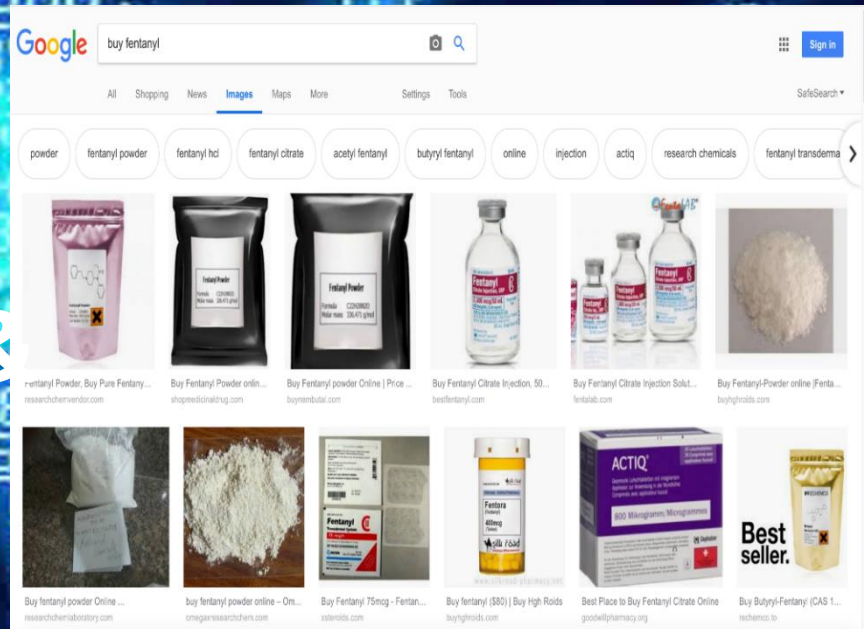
Google buy fentanyl

Sign in

All Shopping News Images Maps More Settings Tools SafeSearch

powder fentanyl powder fentanyl hcl fentanyl citrate acetyl fentanyl butyryl fentanyl online injection actiq research chemicals fentanyl transderma

Fentanyl Powder

Fentanyl Powder

Fentanyl

Fentanyl

Fentanyl Powder, Buy Pure Fentany...
researchchemvendor.com

Buy Fentanyl Powder onlin...
shopmedicinaldrug.com

Buy Fentanyl powder Online | Price ...
buynembutal.com

Buy Fentanyl Citrate Injection, 50...
bestfentanyl.com

Buy Fentanyl Citrate Injection Solut...
fentalab.com

Buy Fentanyl-Powder online |Fenta...
buyhghroids.com

Fentanyl

Fentora

ACTIQ

800 Mikrogramm/Micrograms

Best seller.

Buy fentanyl powder Online ...
researchemlaboratory.com

buy fentanyl powder online – Om...
omegaresearchchem.com

Buy Fentanyl 75mcg - Fentan...
xsteroids.com

Buy fentanyl ($80) | Buy Hgh Roids
buyhghroids.com

Best Place to Buy Fentanyl Citrate Online
goodwillpharmacy.org

Buy Butyryl-Fentanyl (CAS 1...
rechemco.to